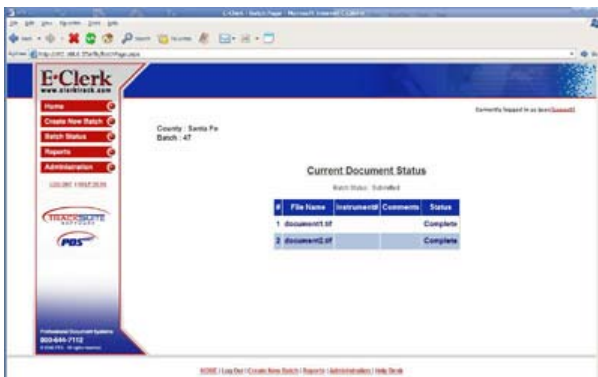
E-Clerk - Batch Page - Microsoft Internet Explorer

E-Clerk
www.eclerktrack.com

Home
Create New Batch
Batch Status
Reports
Administration

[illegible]

TRACKSUITE

PDS

Currently logged in as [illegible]

County : Santa Fe
Batch : 47

Current Document Status

Batch Status : Submitted

| # | File Name | Instrument# | Comments | Status |
|---|---|---|---|---|
| 1 | document1.tif | | | Complete |
| 2 | document2.tif | | | Complete |

Professional Document Systems
800-644-7112
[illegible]

HOME | Log Out | Create New Batch | Reports | Administration | Help Desk